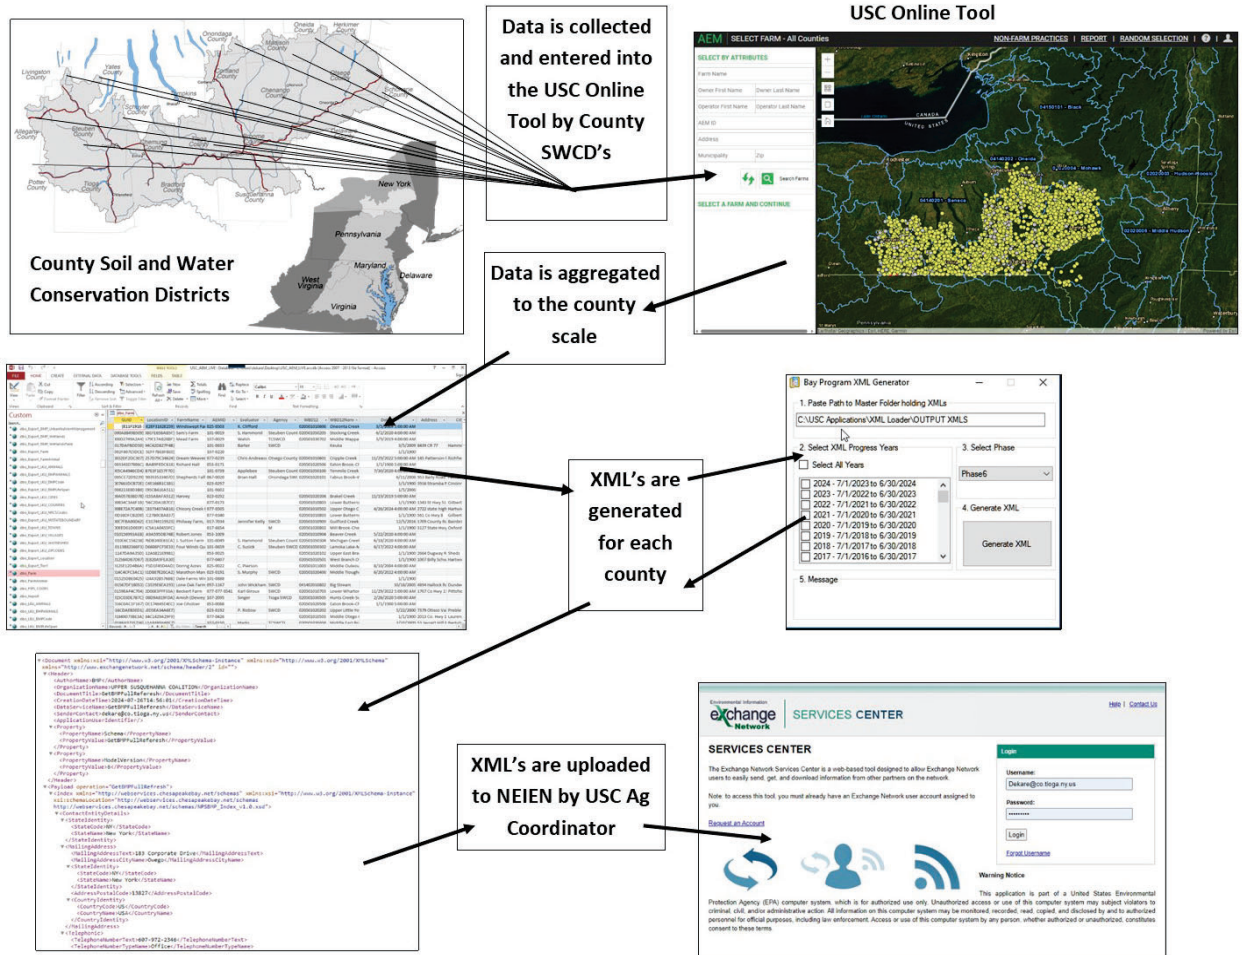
Data is collected and entered into the USC Online Tool by County SWCD's

USC Online Tool

AEM | SELECT FARM - All Counties

NON-FARM PRACTICES | REPORT | RANDOM SELECTION

SELECT BY ATTRIBUTES

Farm Name

Owner First Name

Owner Last Name

Operator First Name

Operator Last Name

AEM ID

Address

Municipality

Zip

Search Farms

SELECT A FARM AND CONTINUE

CANADA

UNITED STATES

New York

Pennsylvania

Maryland

Delaware

West Virginia

Virginia

County Soil and Water Conservation Districts

Data is aggregated to the county scale

Bay Program XML Generator

1. Paste Path to Master Folder holding XMLs

C:\USC Applications\XML Loader\OUTPUT XMLS

2. Select XML Progress Years

Select All Years

2024 - 7/1/2023 to 6/30/2024

2023 - 7/1/2022 to 6/30/2023

2022 - 7/1/2021 to 6/30/2022

2021 - 7/1/2020 to 6/30/2021

2020 - 7/1/2019 to 6/30/2020

2019 - 7/1/2018 to 6/30/2019

2018 - 7/1/2017 to 6/30/2018

2017 - 7/1/2016 to 6/30/2017

3. Select Phase

Phase6

4. Generate XML

Generate XML

5. Message

XML's are generated for each county

XML's are uploaded to NEIEN by USC Ag Coordinator

Environmental Information

exchange Network

SERVICES CENTER

Help | Contact Us

SERVICES CENTER

The Exchange Network Services Center is a web-based tool designed to allow Exchange Network users to easily send, get, and download information from other partners on the network.

Note: to access this tool, you must already have an Exchange Network user account assigned to you.

Request an Account

Login

Username:

Dekare@co.tioga.ny.us

Password:

Login

Forgot Username

Warning Notice

This application is part of a United States Environmental Protection Agency (EPA) computer system, which is for authorized use only. Unauthorized access or use of this computer system may subject violators to criminal, civil, and/or administrative action. All information on this computer system may be monitored, recorded, read, copied, and disclosed by and to authorized personnel for official purposes, including law enforcement. Access or use of this computer system by any person, whether authorized or unauthorized, constitutes consent to these terms.